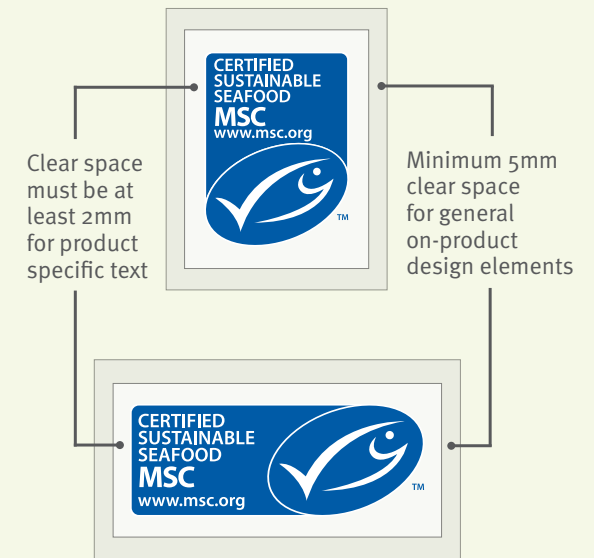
CERTIFIED SUSTAINABLE SEAFOOD
MSC
www.msc.org
TM

Clear space must be at least 2mm for product specific text

Minimum 5mm clear space for general on-product design elements

CERTIFIED SUSTAINABLE SEAFOOD
MSC
www.msc.org
TM